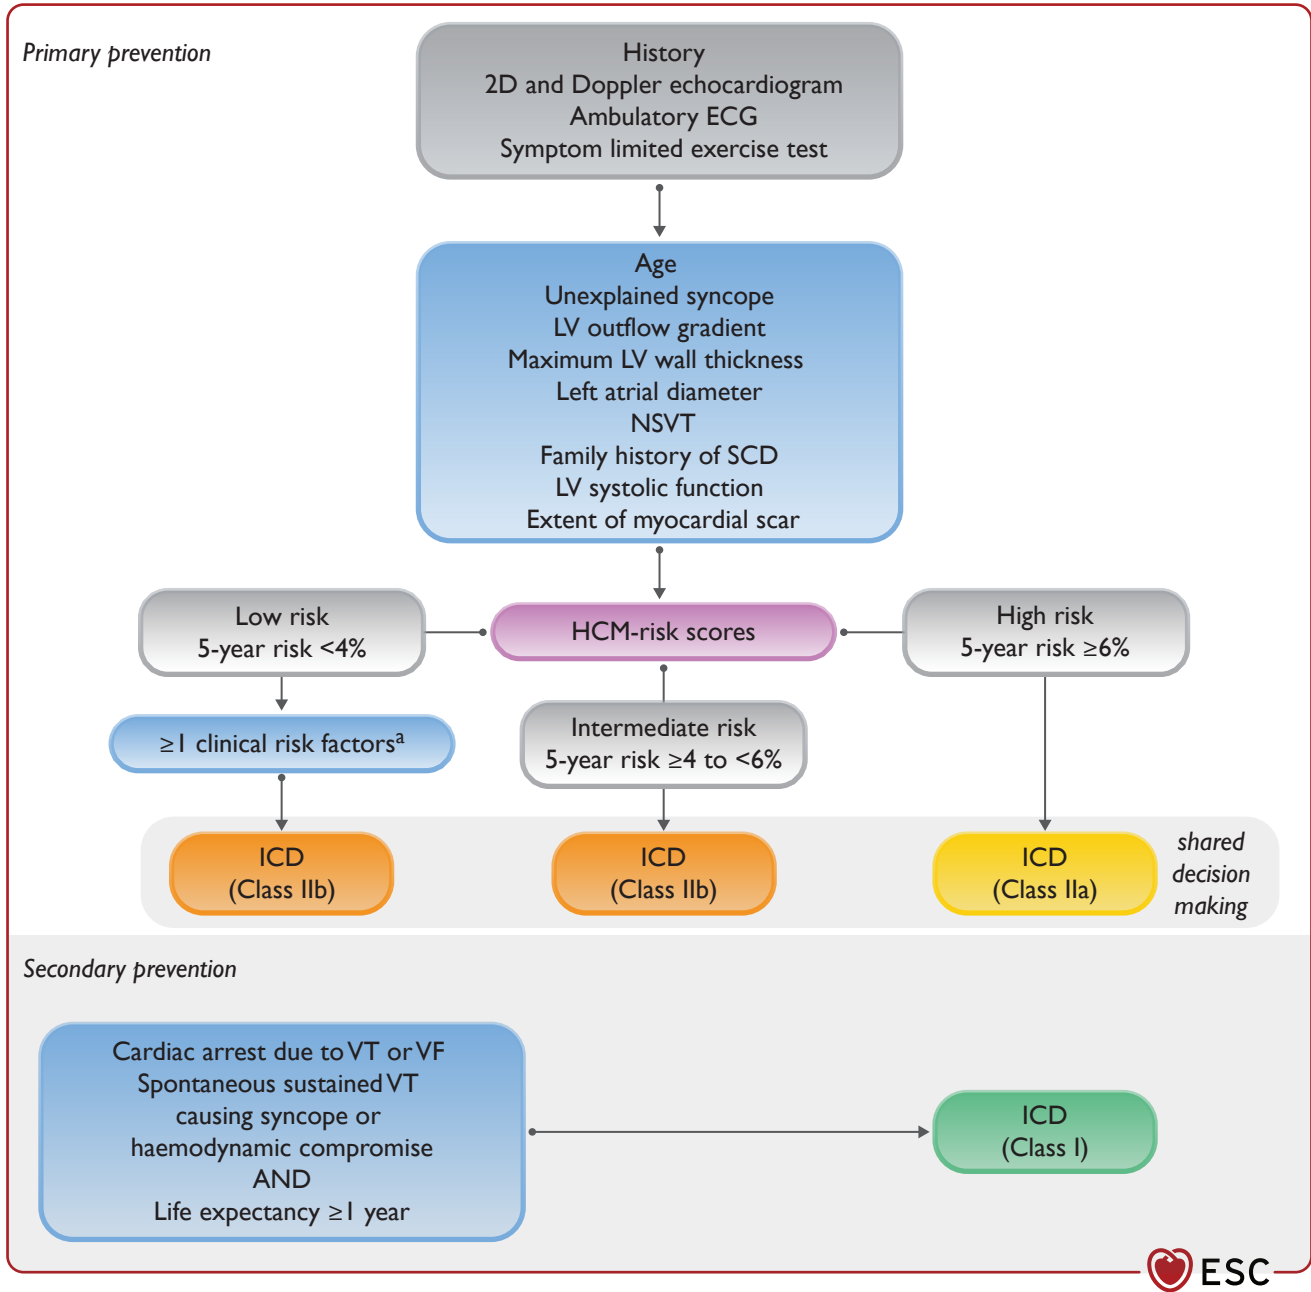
Primary prevention

History
2D and Doppler echocardiogram
Ambulatory ECG
Symptom limited exercise test

Age
Unexplained syncope
LV outflow gradient
Maximum LV wall thickness
Left atrial diameter
NSVT
Family history of SCD
LV systolic function
Extent of myocardial scar

Low risk
5-year risk <4%

HCM-risk scores

High risk
5-year risk ≥6%

≥1 clinical risk factors$^{a}$

Intermediate risk
5-year risk ≥4 to <6%

ICD
(Class IIb)

ICD
(Class IIb)

ICD
(Class IIa)

shared decision making

Secondary prevention

Cardiac arrest due to VT or VF
Spontaneous sustained VT
causing syncope or
haemodynamic compromise
AND
Life expectancy ≥1 year

ICD
(Class I)

ESC